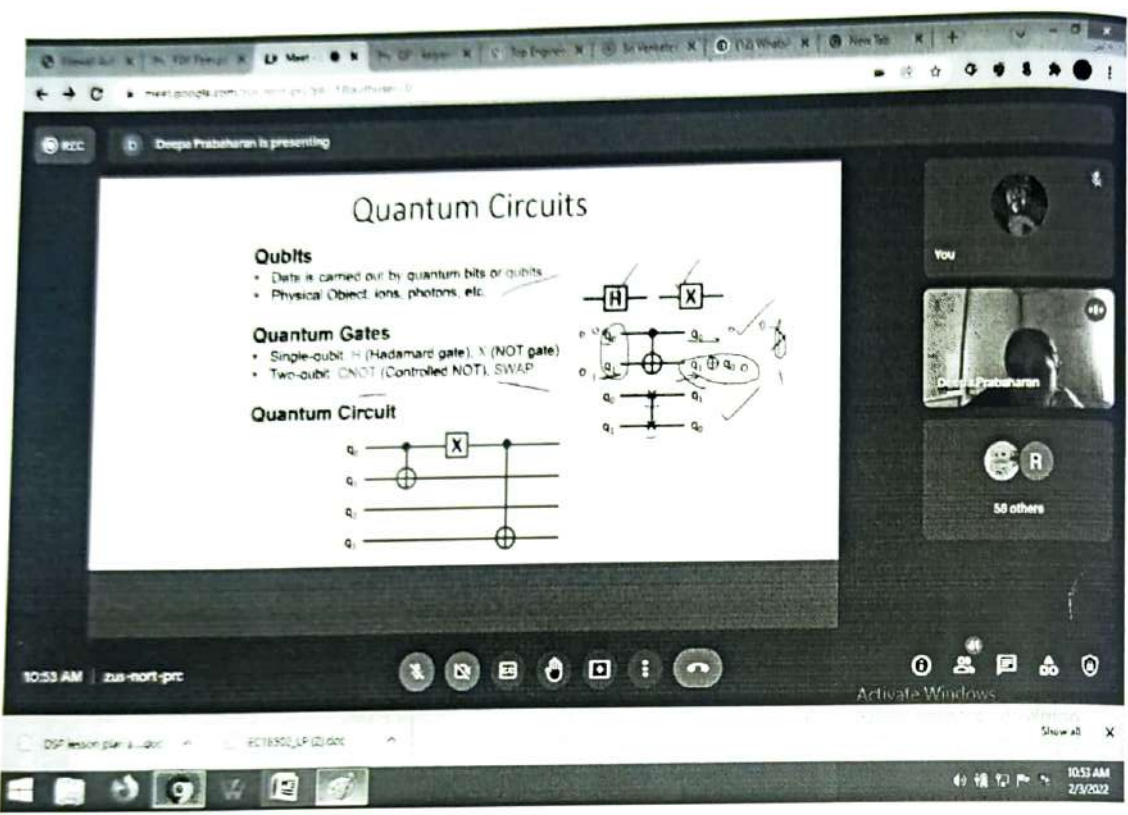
REC
Deepa Prabaharan is presenting

Quantum Circuits

Qubits
• Data is carried out by quantum bits or qubits
• Physical Object: ions, photons, etc.

Quantum Gates
• Single-qubit: H (Hadamard gate), X (NOT gate)
• Two-qubit: CNOT (Controlled NOT), SWAP

Quantum Circuit

$q_0$
$q_1$
$q_2$
$q_3$

H X

$q_0$ $q_0$
$q_1$ $q_0 \oplus q_1$
$q_0$ $q_1$
$q_1$ $q_0$

You
Deepa Prabaharan
R
58 others

10:53 AM | zus-nort-prc

Activate Windows

DSP lesson plan a....doc
EC18502_LP (2).doc
Show all

10:53 AM
2/3/2022